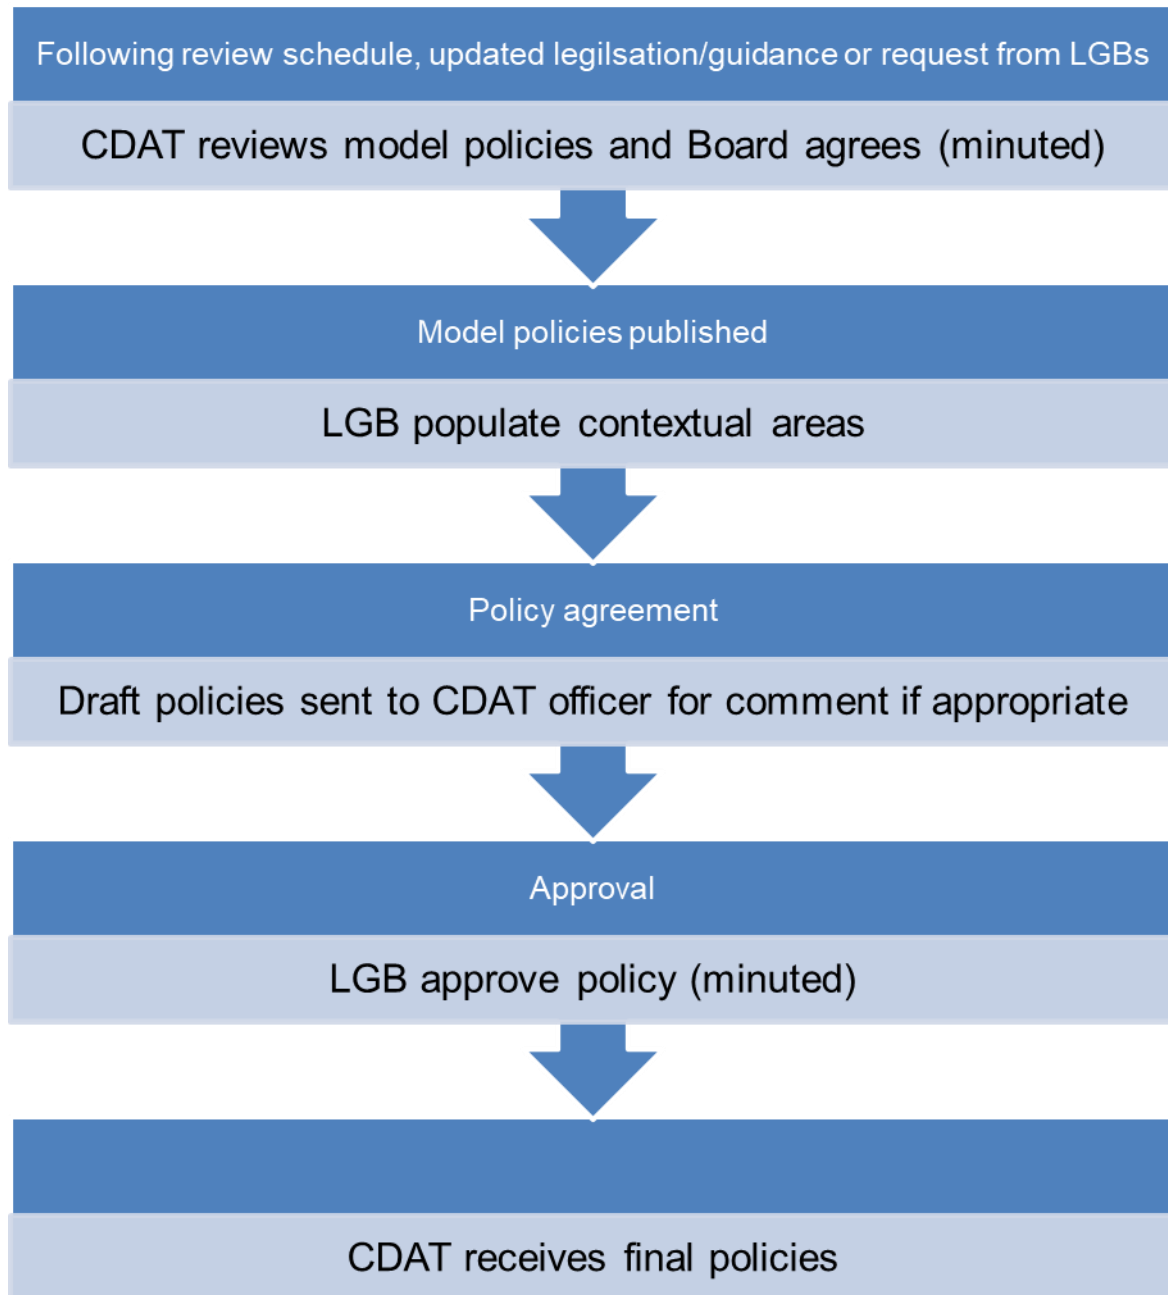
Following review schedule, updated legilsation/guidance or request from LGBs

CDAT reviews model policies and Board agrees (minuted)

Model policies published

LGB populate contextual areas

Policy agreement

Draft policies sent to CDAT officer for comment if appropriate

Approval

LGB approve policy (minuted)

CDAT receives final policies